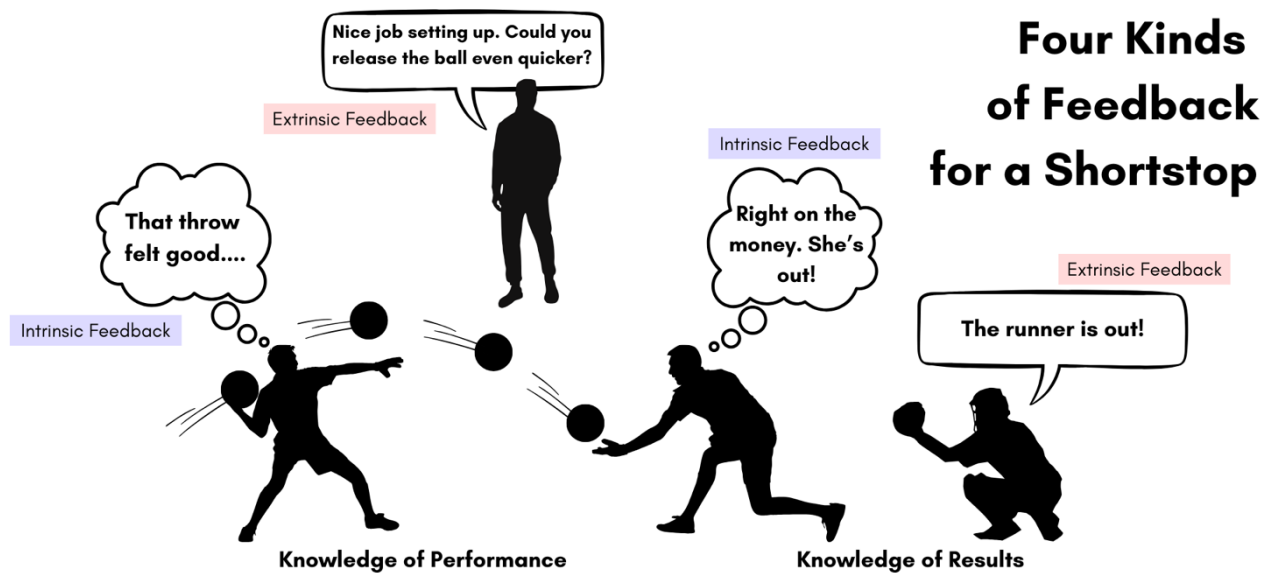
Four Kinds of Feedback for a Shortstop

Extrinsic Feedback

Nice job setting up. Could you release the ball even quicker?

Intrinsic Feedback

That throw felt good....

Intrinsic Feedback

Right on the money. She's out!

Extrinsic Feedback

The runner is out!

Knowledge of Performance

Knowledge of Results